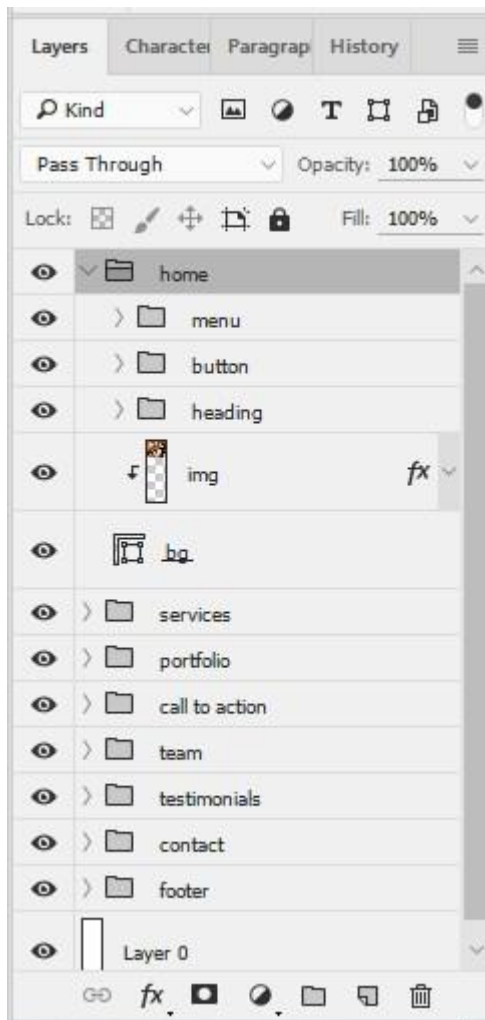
Layers Characte Paragrap History

Kind

Pass Through Opacity: 100%

Lock: Fill: 100%

home

menu

button

heading

img $fx$

bg

services

portfolio

call to action

team

testimonials

contact

footer

Layer 0

$fx$